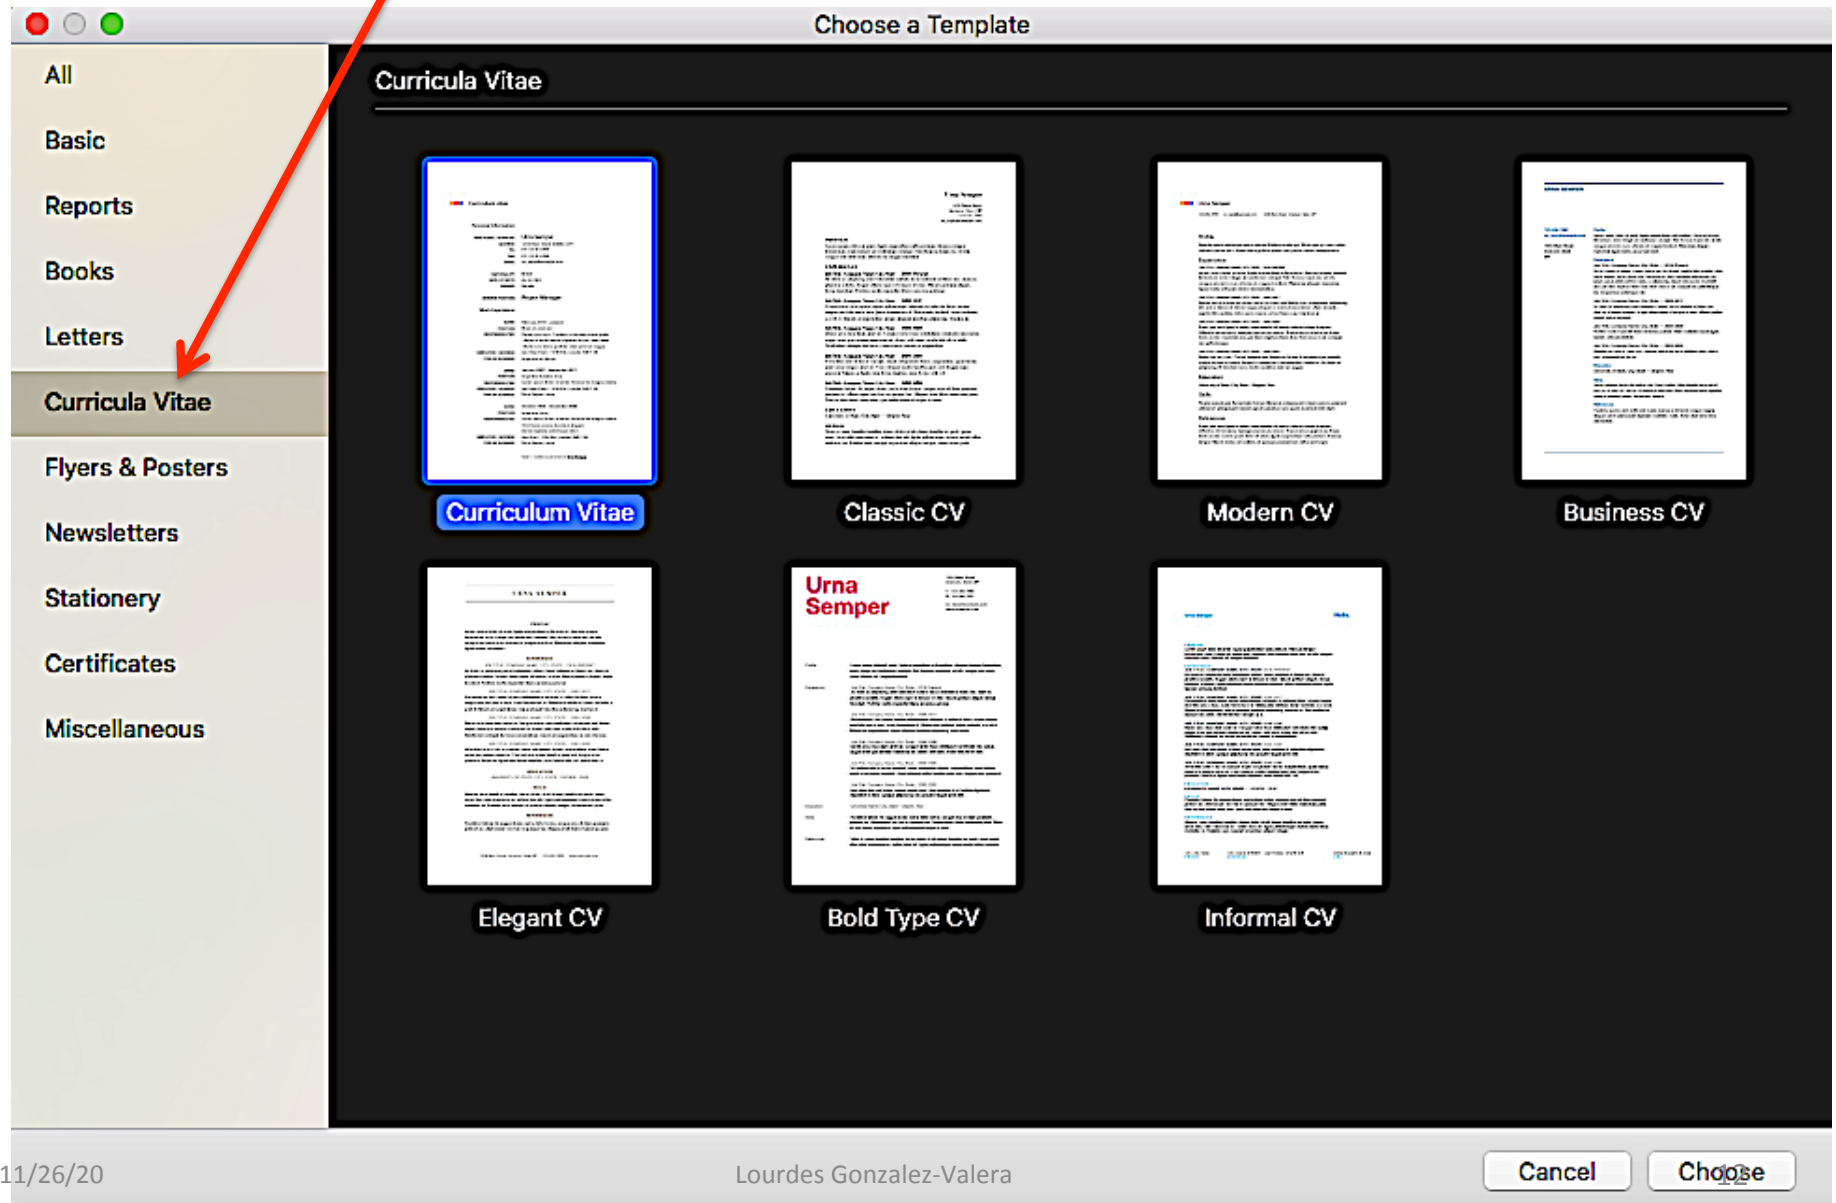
Choose a Template

All

Basic

Reports

Books

Letters

Curricula Vitae

Flyers & Posters

Newsletters

Stationery

Certificates

Miscellaneous

Curricula Vitae

Curriculum Vitae

Classic CV

Modern CV

Business CV

Urna Semper

Elegant CV

Bold Type CV

Informal CV

11/26/20

Lourdes Gonzalez-Valera

Cancel

Choose

12